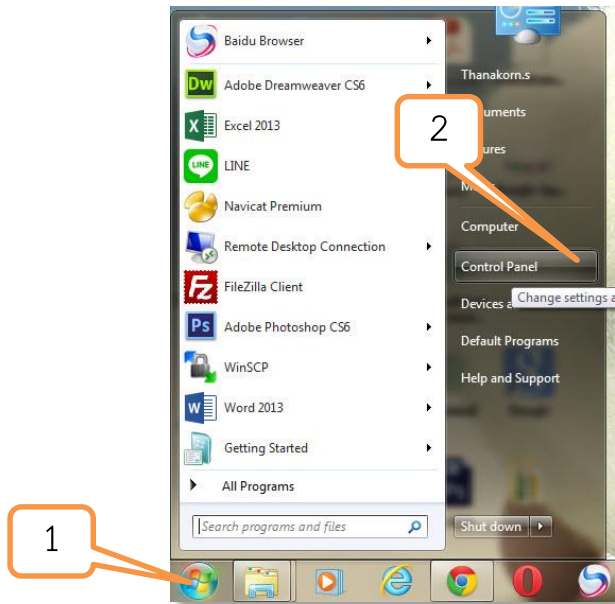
Baidu Browser
Dw Adobe Dreamweaver CS6
Excel 2013
LINE LINE
Navicat Premium
Remote Desktop Connection
FileZilla Client
Ps Adobe Photoshop CS6
WinSCP
Word 2013
Getting Started
All Programs
Search programs and files

Thanakorn.s
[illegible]uments
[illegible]ures
M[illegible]
Computer
Control Panel
Devices a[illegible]
Change settings a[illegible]
Default Programs
Help and Support
Shut down

2

1